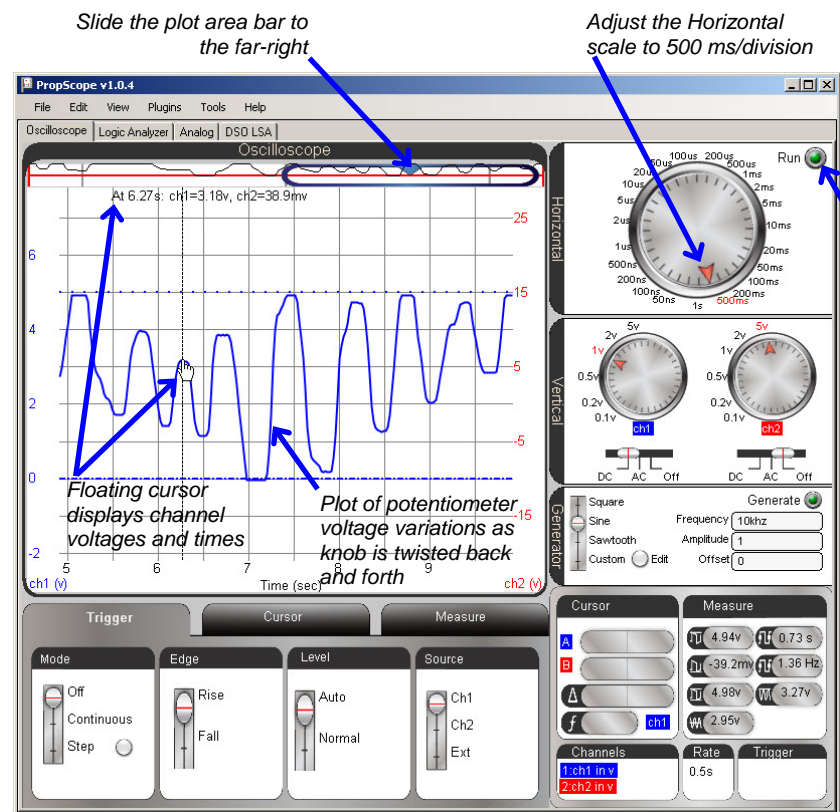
Slide the plot area bar to the far-right

Adjust the Horizontal scale to 500 ms/division

PropScope v1.0.4

File Edit View Plugins Tools Help

Oscilloscope | Logic Analyzer | Analog | DSO LSA

Oscilloscope

At 6.27s: ch1=3.18v, ch2=38.9mv

6
4
2
0
-2

25
15
5
-5
-15

5 6 7 8 9

ch1 (v) Time (sec) ch2 (v)

Floating cursor displays channel voltages and times

Plot of potentiometer voltage variations as knob is twisted back and forth

Horizontal

Run

100us 200us 50us 500us 20us 1ms 10us 2ms 5us 5ms 2us 10ms 1us 20ms 500ns 50ms 200ns 100ms 100ns 200ms 50ns 1s 500ms

Vertical

5v 2v 1v 0.5v 0.2v 0.1v ch1

5v 2v 1v 0.5v 0.2v 0.1v ch2

DC AC Off DC AC Off

Generator

Square
Sine
Sawtooth
Custom Edit

Generate

Frequency 10khz
Amplitude 1
Offset 0

Trigger | Cursor | Measure

Mode
Off
Continuous
Step

Edge
Rise
Fall

Level
Auto
Normal

Source
Ch1
Ch2
Ext

Cursor
A
B
Δ
f ch1

Measure
4.94v 0.73 s
-39.2mv 1.36 Hz
4.98v 3.27v
2.95v

Channels
1:ch1 in v
2:ch2 in v

Rate
0.5s

Trigger